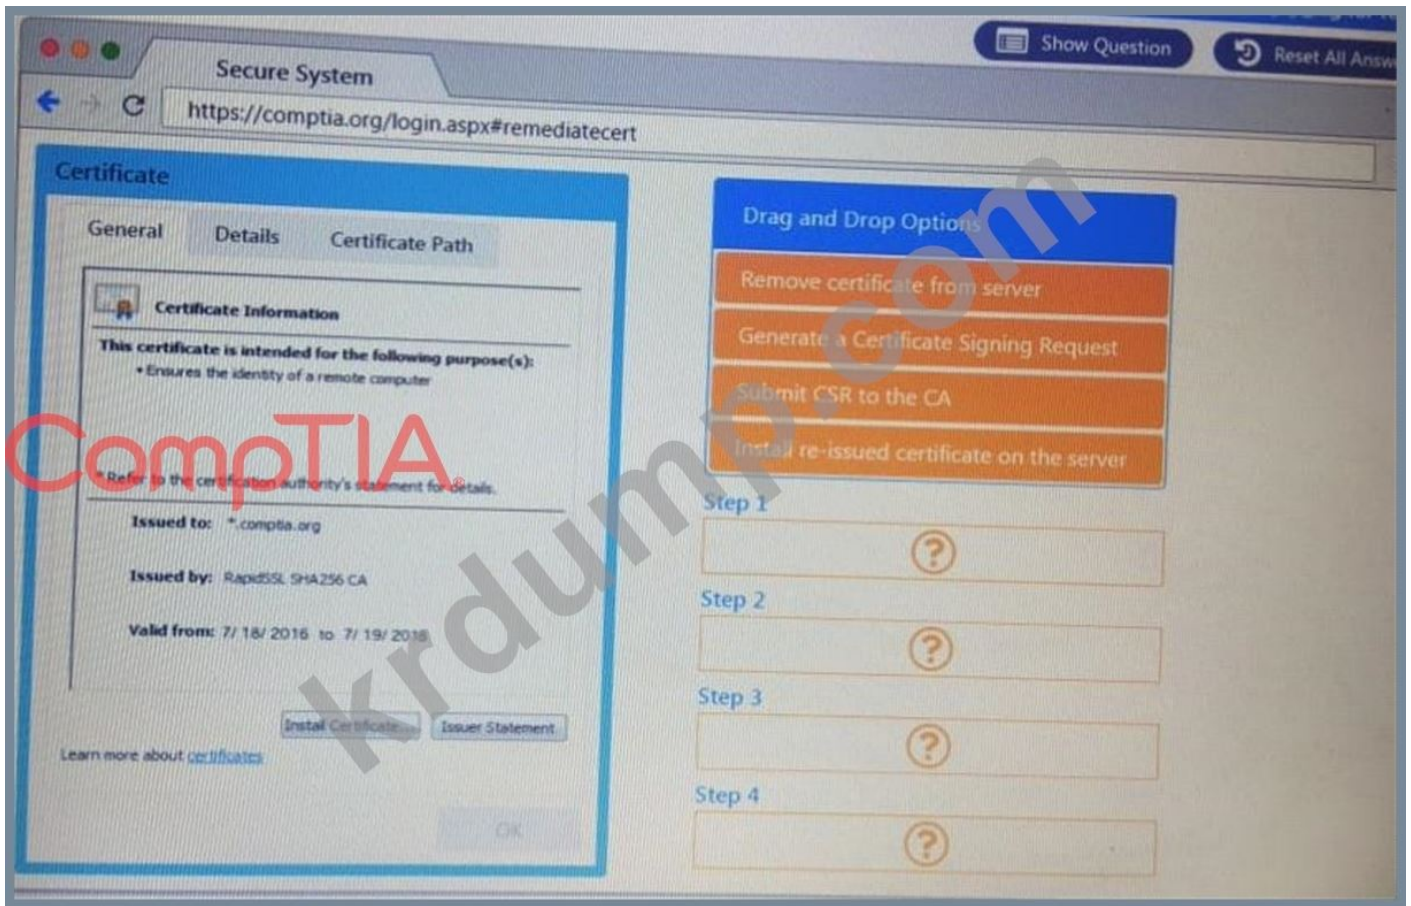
Show Question

Reset All Answ

Secure System

https://comptia.org/login.aspx#remediatecert

Certificate

General | Details | Certificate Path

Certificate Information

This certificate is intended for the following purpose(s):
• Ensures the identity of a remote computer

CompTIA

* Refer to the certification authority's statement for details.

Issued to: *.comptia.org

Issued by: RapidSSL SHA256 CA

Valid from: 7/ 18/ 2016 to 7/ 19/ 2018

Install Certificate... | Issuer Statement

Learn more about certificates

OK

Drag and Drop Options

Remove certificate from server

Generate a Certificate Signing Request

Submit CSR to the CA

Install re-issued certificate on the server

Step 1

?

Step 2

?

Step 3

?

Step 4

?

krdump.com